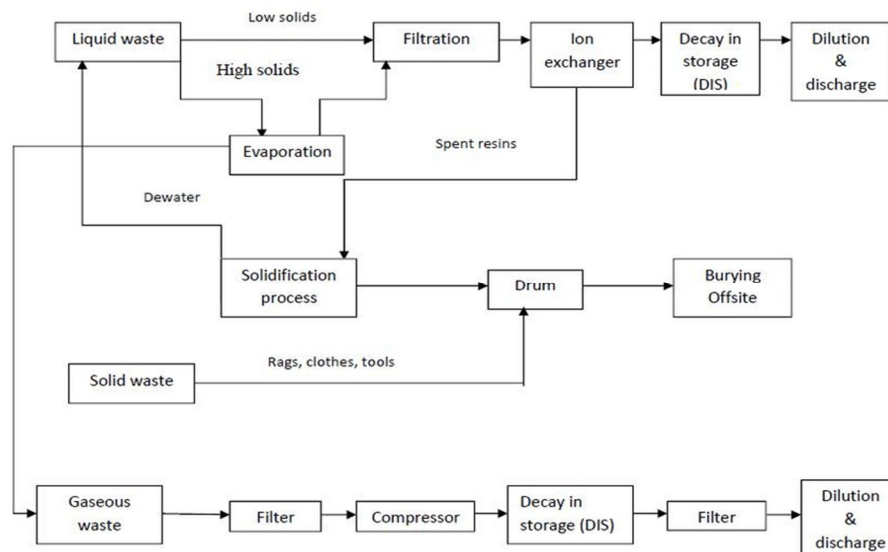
Liquid waste

Low solids

Filtration

Ion exchanger

Decay in storage (DIS)

Dilution & discharge

High solids

Evaporation

Spent resins

Dewater

Solidification process

Drum

Burying Offsite

Solid waste

Rags, clothes, tools

Gaseous waste

Filter

Compressor

Decay in storage (DIS)

Filter

Dilution & discharge